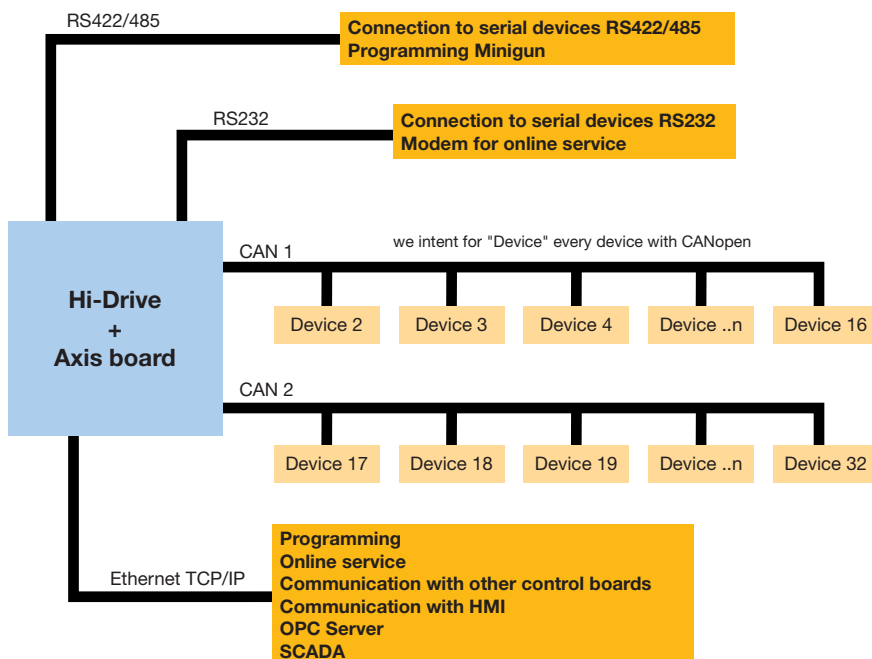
RS422/485

Connection to serial devices RS422/485
Programming Minigun

RS232

Connection to serial devices RS232
Modem for online service

Hi-Drive
+
Axis board

CAN 1

we intent for "Device" every device with CANopen

Device 2
Device 3
Device 4
Device ..n
Device 16

CAN 2

Device 17
Device 18
Device 19
Device ..n
Device 32

Ethernet TCP/IP

Programming
Online service
Communication with other control boards
Communication with HMI
OPC Server
SCADA